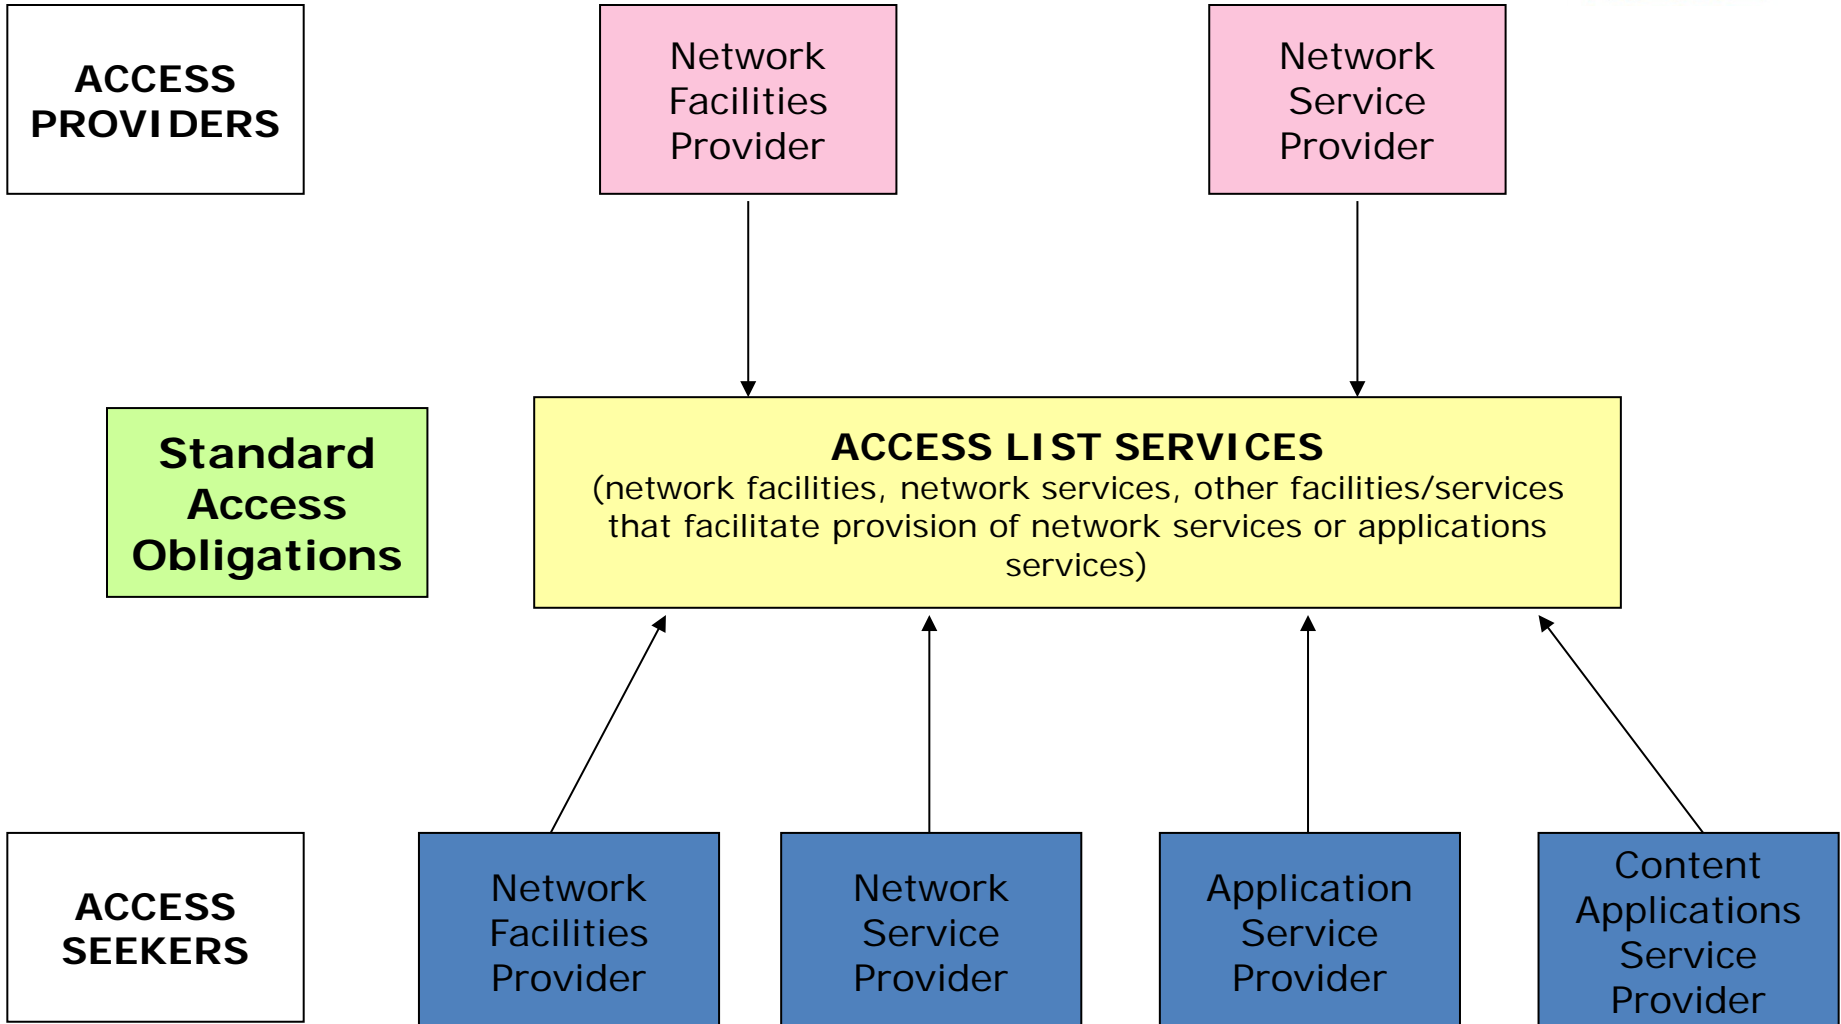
ACCESS PROVIDERS

Network Facilities Provider

Network Service Provider

Standard Access Obligations

ACCESS LIST SERVICES
(network facilities, network services, other facilities/services that facilitate provision of network services or applications services)

ACCESS SEEKERS

Network Facilities Provider

Network Service Provider

Application Service Provider

Content Applications Service Provider